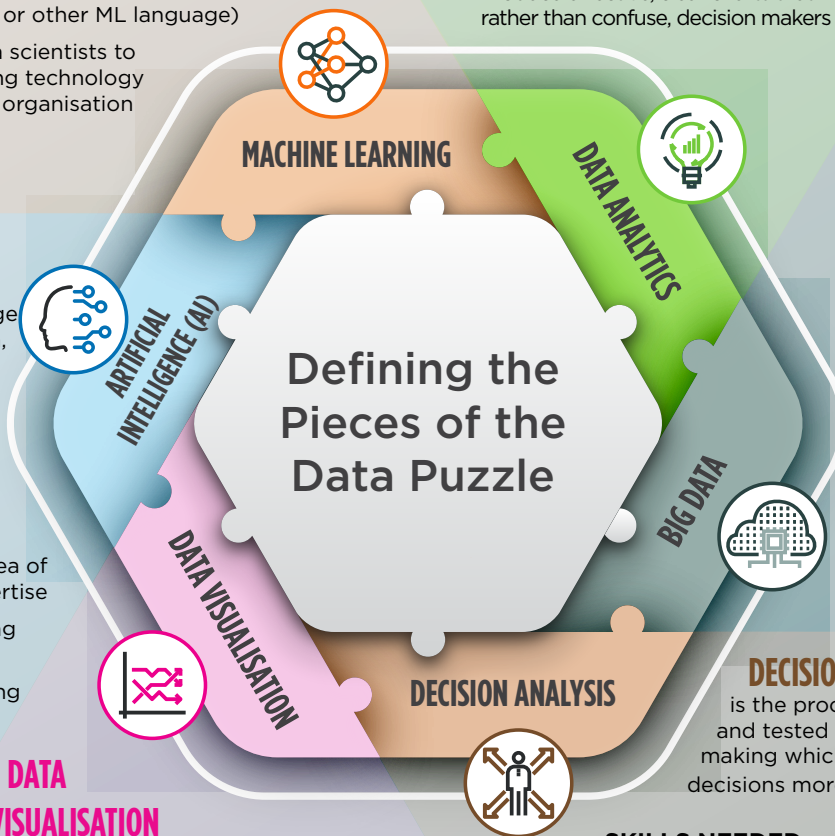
or other ML language)

n scientists to
ng technology
organisation

rather than confuse, decision makers

MACHINE LEARNING

DATA ANALYTICS

ARTIFICIAL INTELLIGENCE (AI)

Defining the Pieces of the Data Puzzle

BIG DATA

DATA VISUALISATION

DECISION ANALYSIS

ge
,

ea of
rtise
ng

ng

DATA
VISUALISATION

DECISIO
is the proc
and tested
making whic
decisions mor

SKILLS NEEDED